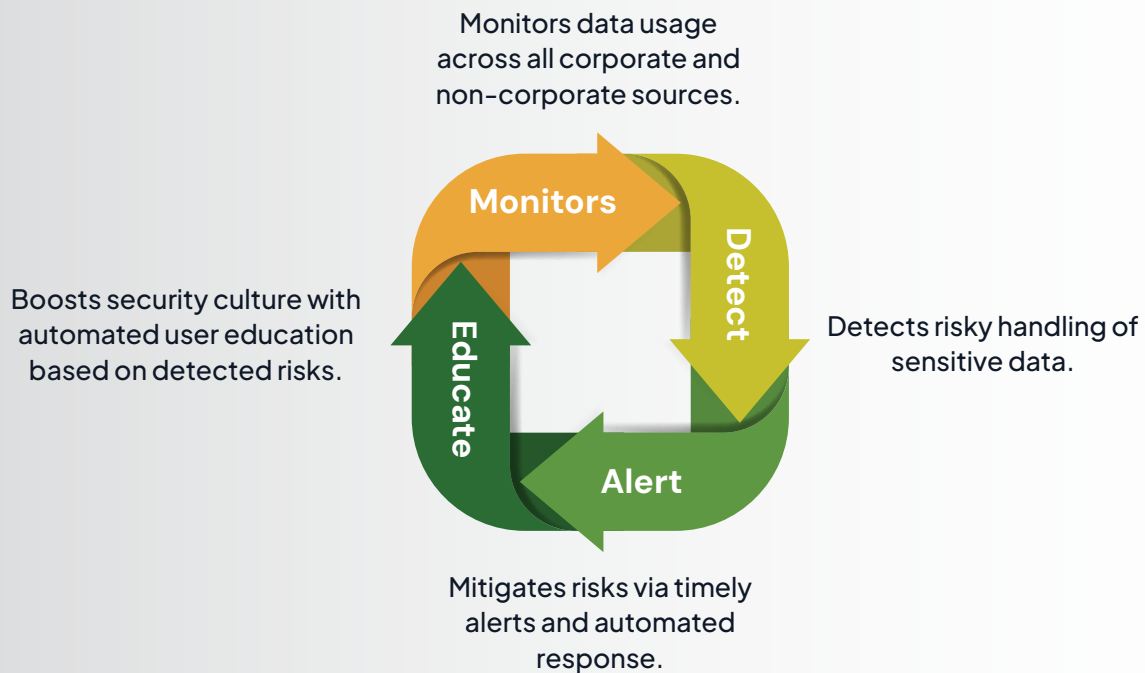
Monitors data usage across all corporate and non-corporate sources.

Monitors

Detect

Alert

Educate

Boosts security culture with automated user education based on detected risks.

Detects risky handling of sensitive data.

Mitigates risks via timely alerts and automated response.